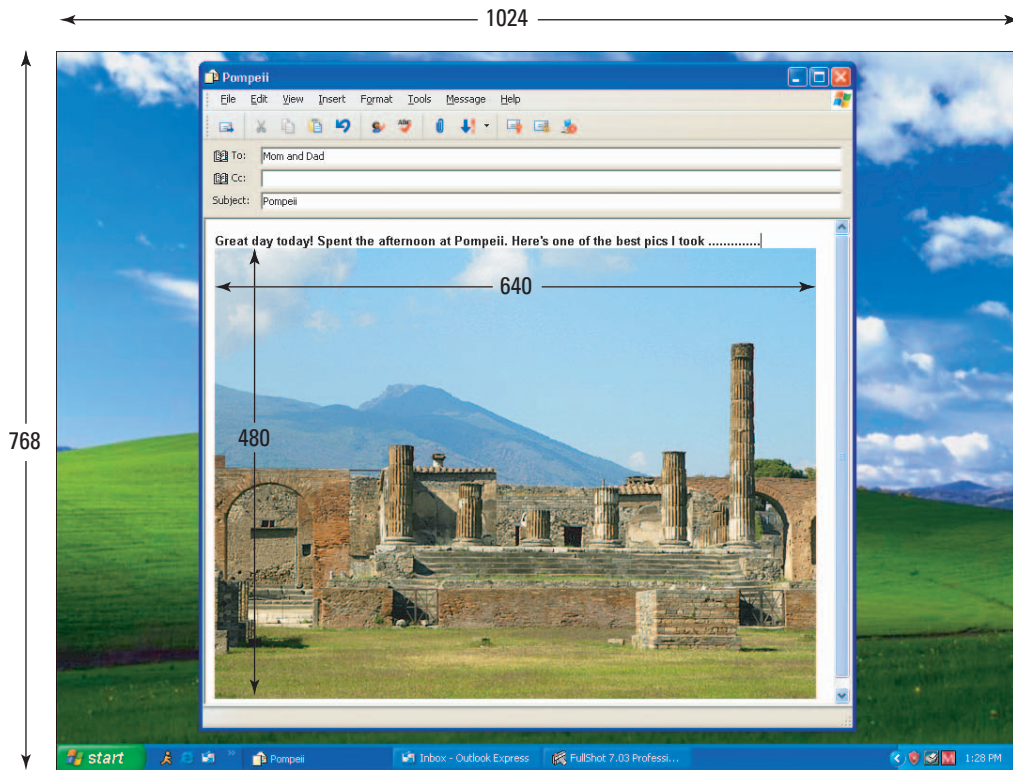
1024

768

Pompeii

File Edit View Insert Format Tools Message Help

To: Mom and Dad

Cc:

Subject: Pompeii

Great day today! Spent the afternoon at Pompeii. Here's one of the best pics I took .............

640

480

start

Pompeii

Inbox - Outlook Express

FullShot 7.03 Professi...

1:28 PM